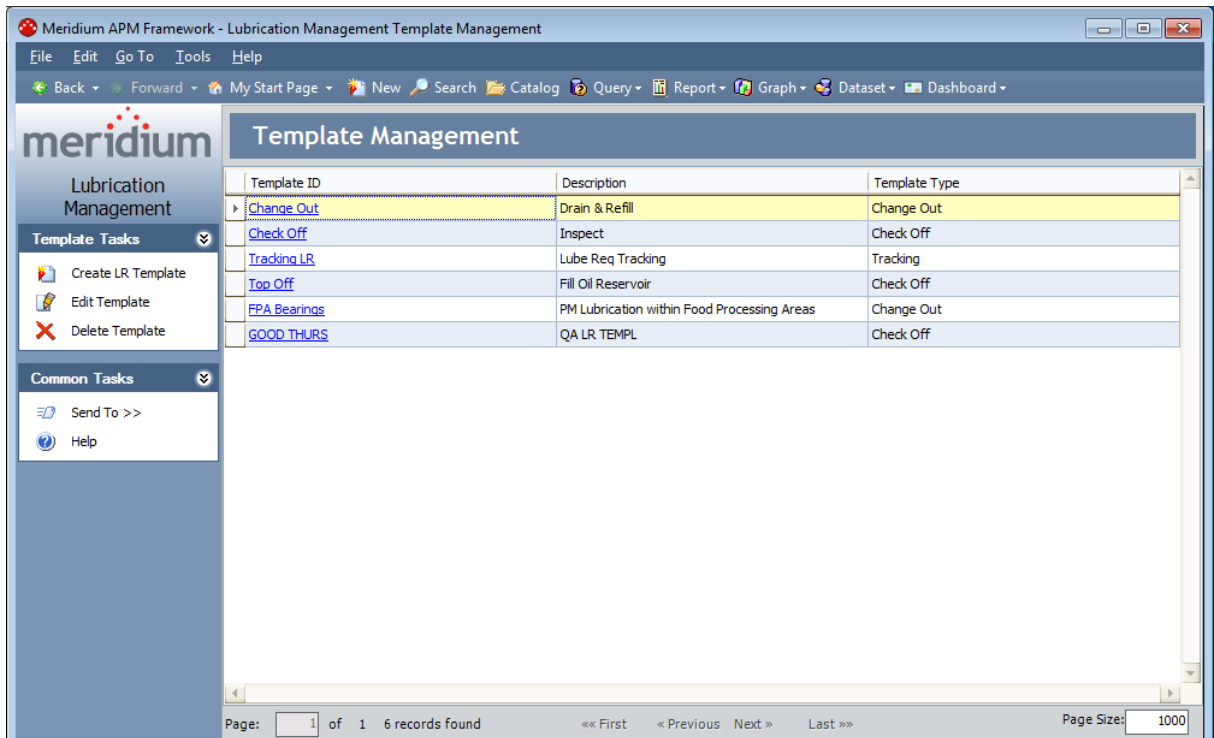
Meridium APM Framework - Lubrication Management Template Management

File Edit Go To Tools Help

Back Forward My Start Page New Search Catalog Query Report Graph Dataset Dashboard

meridium

Lubrication Management

Template Tasks

Create LR Template
Edit Template
Delete Template

Common Tasks

Send To >>
Help

Template Management

| Template ID | Description | Template Type |
|---|---|---|
| Change Out | Drain & Refill | Change Out |
| Check Off | Inspect | Check Off |
| Tracking LR | Lube Req Tracking | Tracking |
| Top Off | Fill Oil Reservoir | Check Off |
| FPA Bearings | PM Lubrication within Food Processing Areas | Change Out |
| GOOD THURS | QA LR TEMPL | Check Off |

Page: 1 of 1 6 records found «« First « Previous Next » Last »» Page Size: 1000